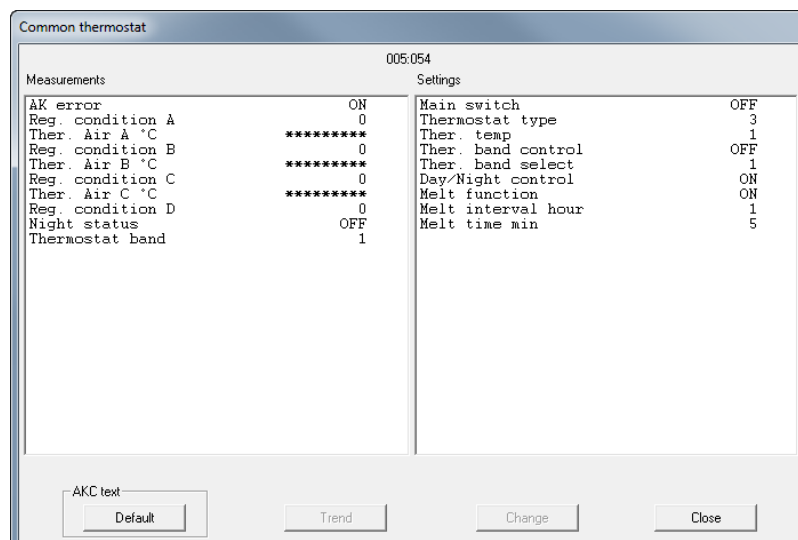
Common thermostat

005:054

Measurements

| | |
|---|---|
| AK error | ON |
| Reg. condition A | 0 |
| Ther. Air A °C | ********* |
| Reg. condition B | 0 |
| Ther. Air B °C | ********* |
| Reg. condition C | 0 |
| Ther. Air C °C | ********* |
| Reg. condition D | 0 |
| Night status | OFF |
| Thermostat band | 1 |

Settings

| | |
|---|---|
| Main switch | OFF |
| Thermostat type | 3 |
| Ther. temp | 1 |
| Ther. band control | OFF |
| Ther. band select | 1 |
| Day/Night control | ON |
| Melt function | ON |
| Melt interval hour | 1 |
| Melt time min | 5 |

AKC text

Default

Trend

Change

Close